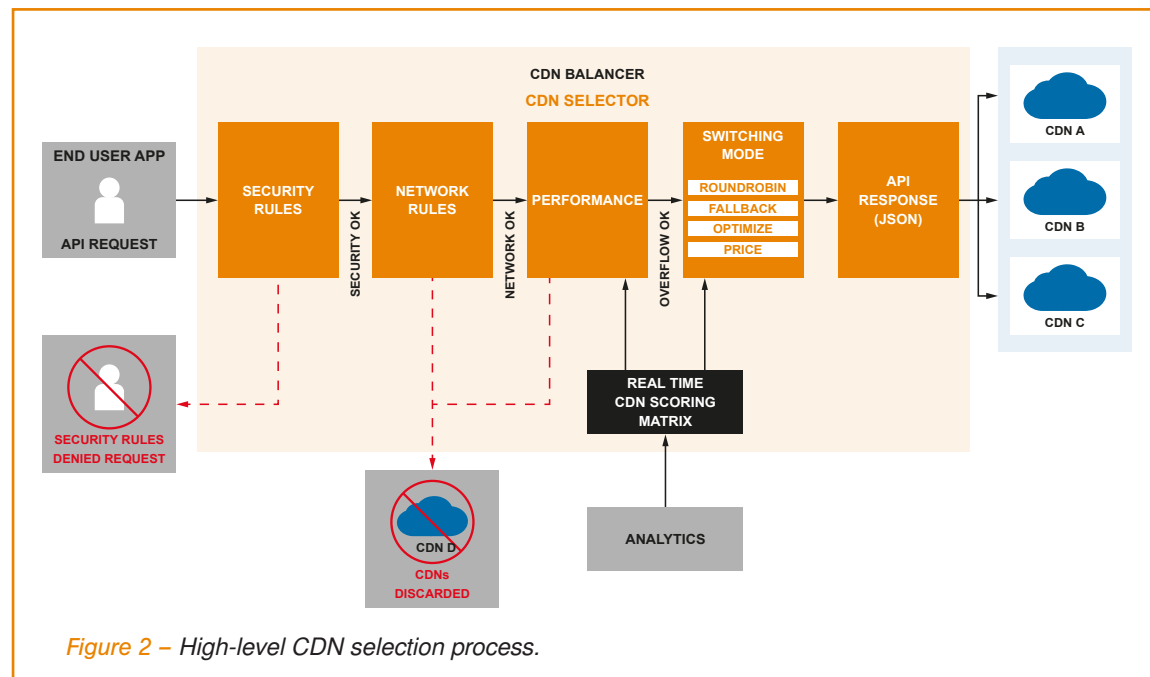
CDN BALANCER

CDN SELECTOR

END USER APP

API REQUEST

SECURITY RULES

SECURITY OK

NETWORK RULES

NETWORK OK

PERFORMANCE

OVERFLOW OK

SWITCHING MODE

ROUNDROBIN

FALLBACK

OPTIMIZE

PRICE

API RESPONSE (JSON)

CDN A

CDN B

CDN C

SECURITY RULES DENIED REQUEST

REAL TIME CDN SCORING MATRIX

CDN D

CDNs DISCARDED

ANALYTICS

Figure 2 – High-level CDN selection process.